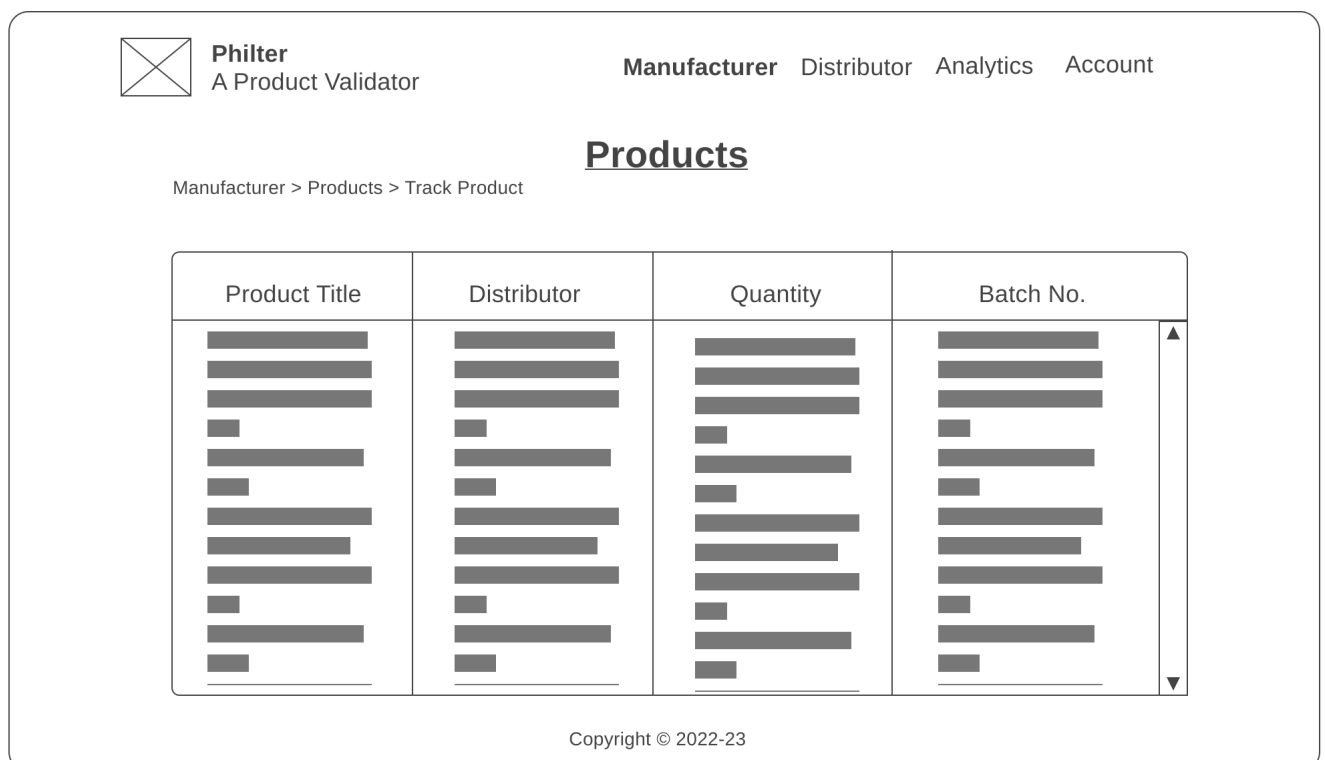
Philter
A Product Validator

Manufacturer Distributor Analytics Account

Products

Manufacturer > Products > Track Product

| Product Title | Distributor | Quantity | Batch No. |
|---|---|---|---|

Copyright © 2022-23